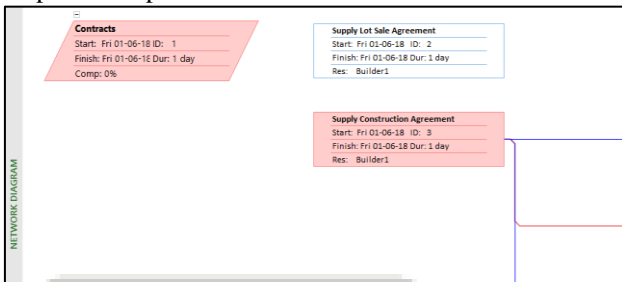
−

Contracts
Start: Fri 01-06-18 ID: 1
Finish: Fri 01-06-18 Dur: 1 day
Comp: 0%

Supply Lot Sale Agreement
Start: Fri 01-06-18 ID: 2
Finish: Fri 01-06-18 Dur: 1 day
Res: Builder1

Supply Construction Agreement
Start: Fri 01-06-18 ID: 3
Finish: Fri 01-06-18 Dur: 1 day
Res: Builder1

NETWORK DIAGRAM